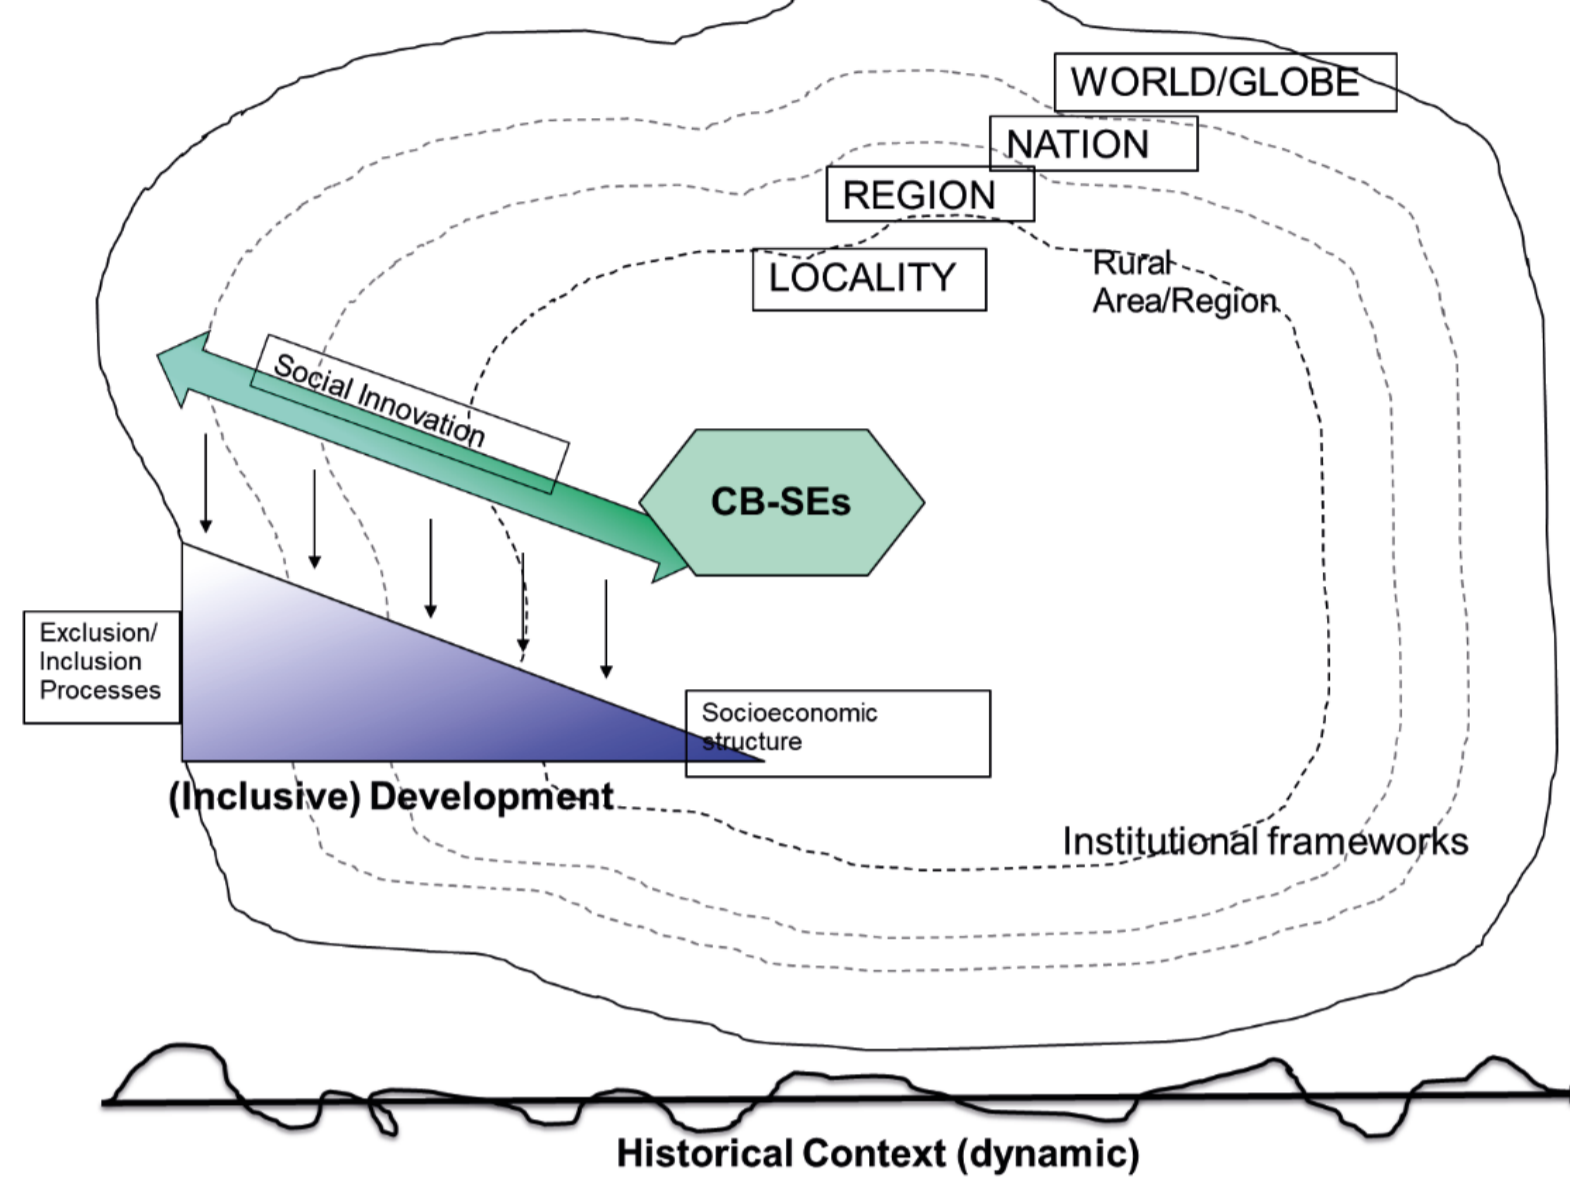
WORLD/GLOBE

NATION

REGION

LOCALITY

Rural Area/Region

Social Innovation

CB-SEs

Exclusion/ Inclusion Processes

Socioeconomic structure

(Inclusive) Development

Institutional frameworks

Historical Context (dynamic)